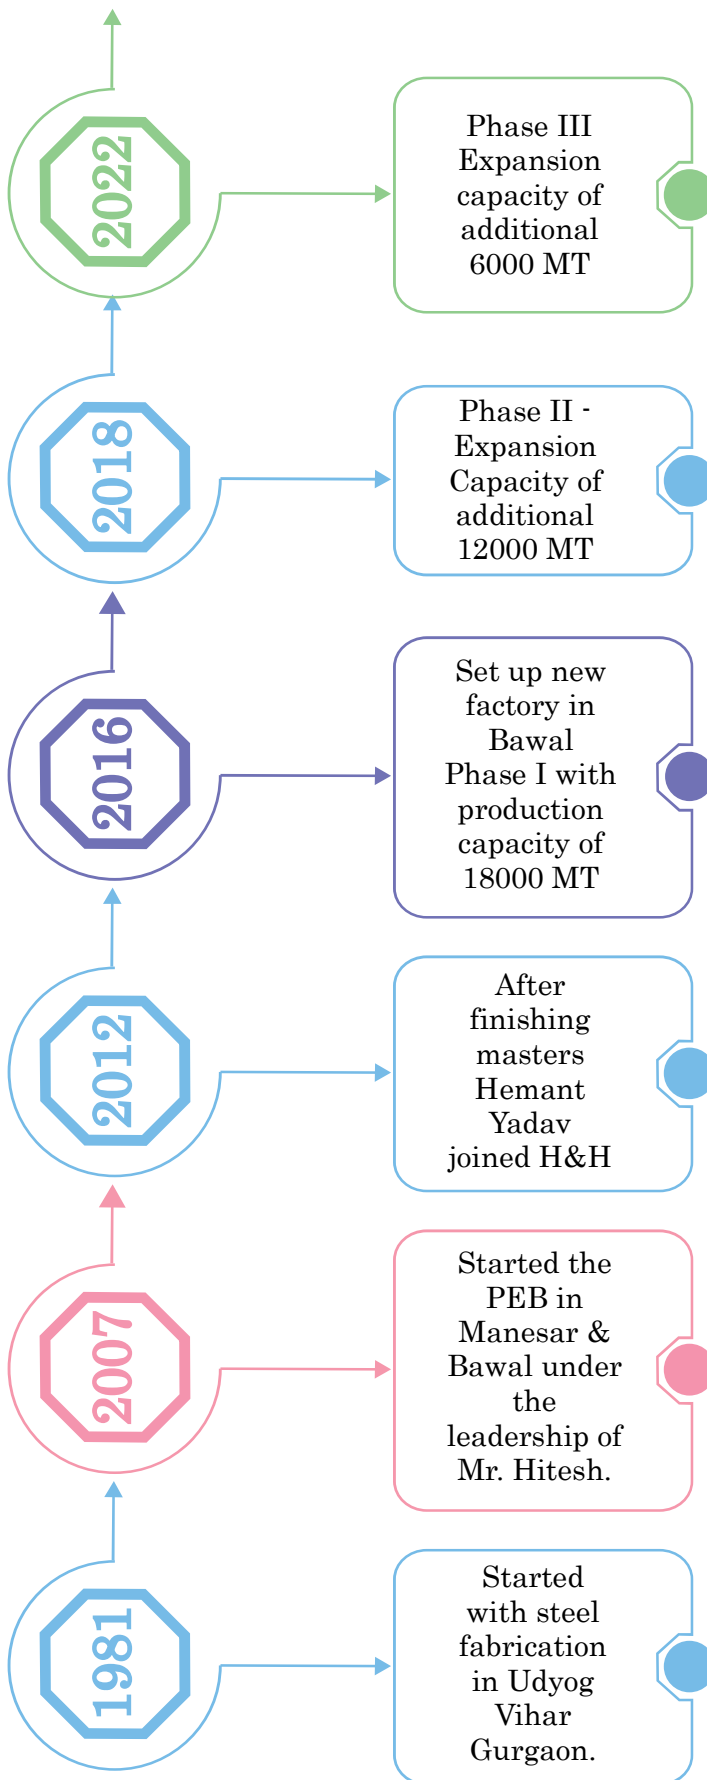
2022

Phase III Expansion capacity of additional 6000 MT

2018

Phase II - Expansion Capacity of additional 12000 MT

2016

Set up new factory in Bawal Phase I with production capacity of 18000 MT

2012

After finishing masters Hemant Yadav joined H&H

2007

Started the PEB in Manesar & Bawal under the leadership of Mr. Hitesh.

1981

Started with steel fabrication in Udyog Vihar Gurgaon.